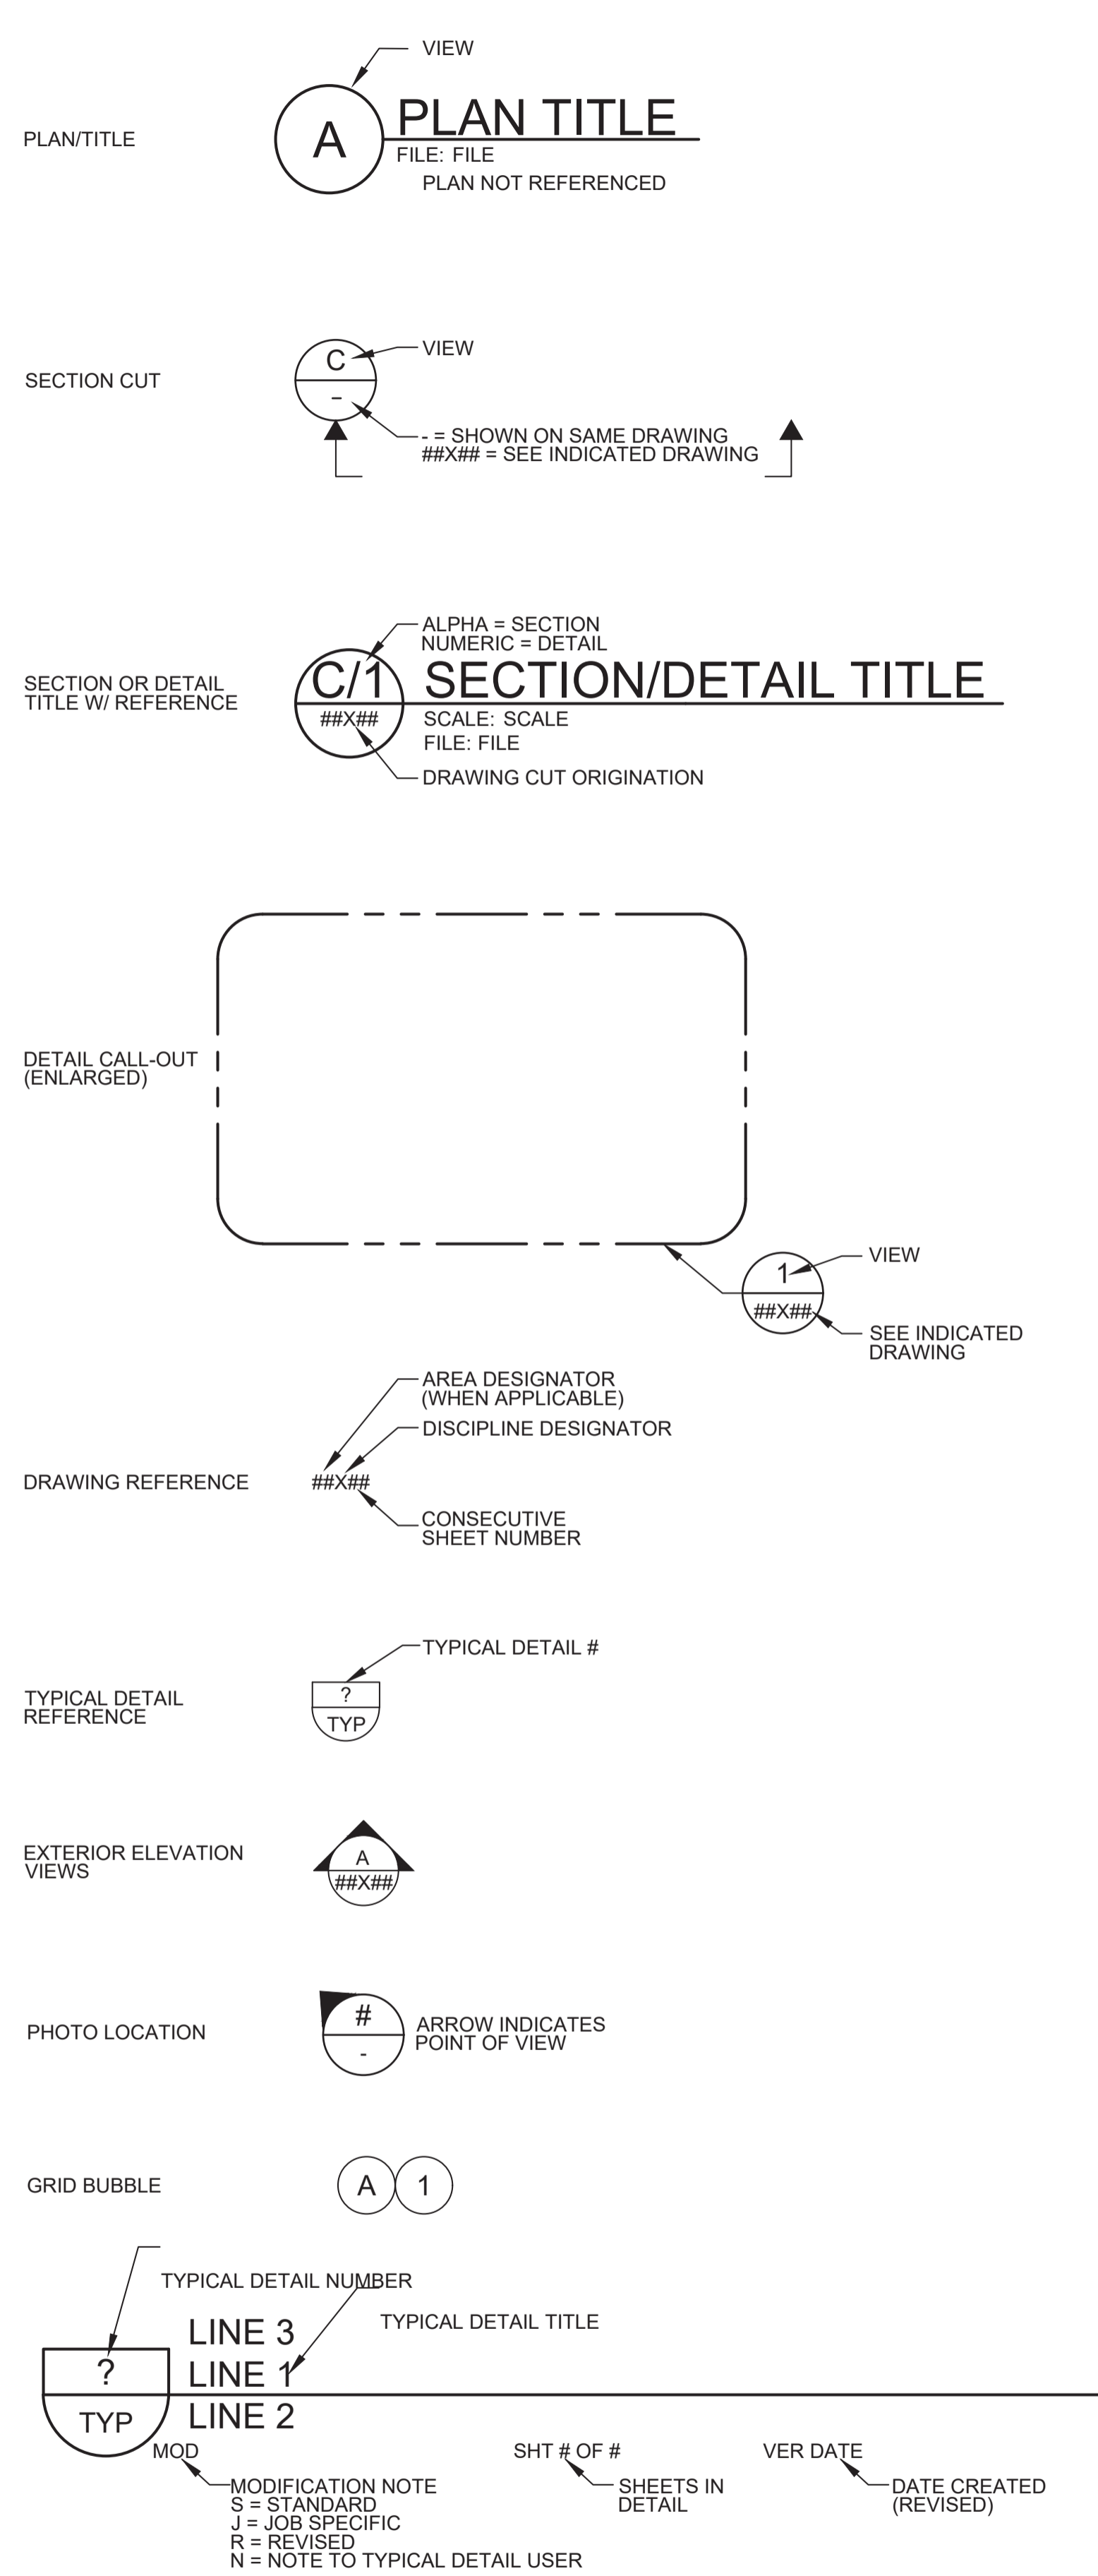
VIEW

PLAN/TITLE

A PLAN TITLE
FILE: FILE
PLAN NOT REFERENCED

VIEW

SECTION CUT

C
-

- = SHOWN ON SAME DRAWING
##X## = SEE INDICATED DRAWING

ALPHA = SECTION
NUMERIC = DETAIL

SECTION OR DETAIL TITLE W/ REFERENCE

C/1 SECTION/DETAIL TITLE
##X##
SCALE: SCALE
FILE: FILE
DRAWING CUT ORIGINATION

DETAIL CALL-OUT (ENLARGED)

VIEW
1
##X##
SEE INDICATED DRAWING

AREA DESIGNATOR (WHEN APPLICABLE)
DISCIPLINE DESIGNATOR

DRAWING REFERENCE

##X##

CONSECUTIVE SHEET NUMBER

TYPICAL DETAIL #

TYPICAL DETAIL REFERENCE

?
TYP

EXTERIOR ELEVATION VIEWS

A
##X##

PHOTO LOCATION

#
-
ARROW INDICATES POINT OF VIEW

GRID BUBBLE

A 1

TYPICAL DETAIL NUMBER

TYPICAL DETAIL TITLE

?
TYP
LINE 3
LINE 1
LINE 2

MOD
SHT # OF #
VER DATE

MODIFICATION NOTE
S = STANDARD
J = JOB SPECIFIC
R = REVISED
N = NOTE TO TYPICAL DETAIL USER

SHEETS IN DETAIL

DATE CREATED (REVISED)